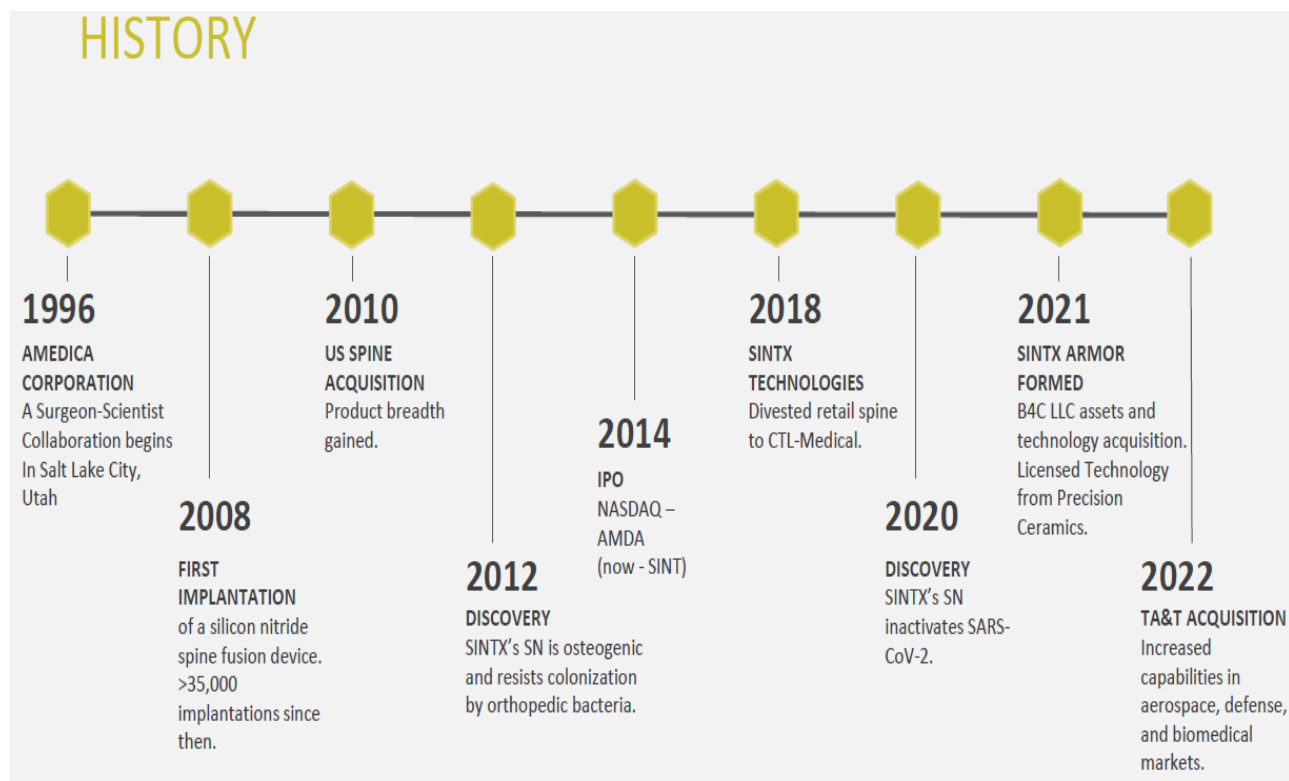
HISTORY

1996
AMEDICA CORPORATION
A Surgeon-Scientist Collaboration begins In Salt Lake City, Utah

2008
FIRST IMPLANTATION
of a silicon nitride spine fusion device. >35,000 implantations since then.

2010
US SPINE ACQUISITION
Product breadth gained.

2012
DISCOVERY
SINTX's SN is osteogenic and resists colonization by orthopedic bacteria.

2014
IPO
NASDAQ – AMDA (now - SINT)

2018
SINTX TECHNOLOGIES
Divested retail spine to CTL-Medical.

2020
DISCOVERY
SINTX's SN inactivates SARS-CoV-2.

2021
SINTX ARMOR FORMED
B4C LLC assets and technology acquisition. Licensed Technology from Precision Ceramics.

2022
TA&T ACQUISITION
Increased capabilities in aerospace, defense, and biomedical markets.